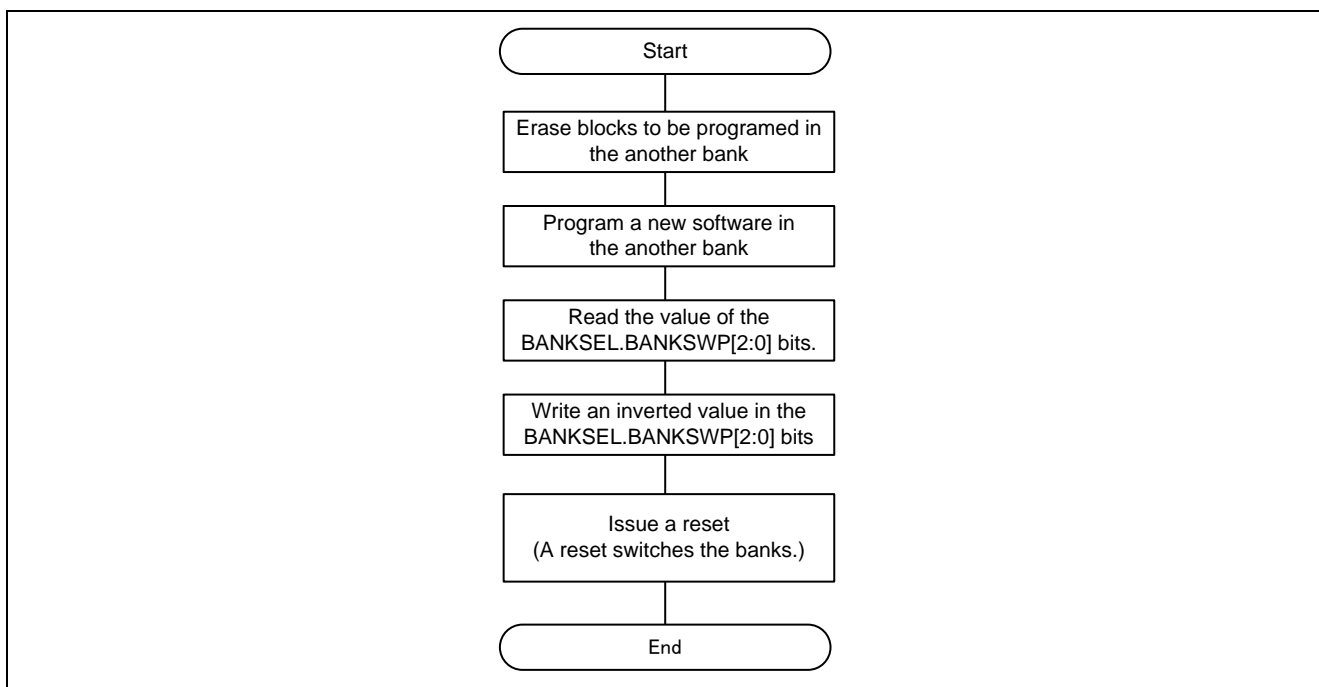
Start

Erase blocks to be programed in the another bank

Program a new software in the another bank

Read the value of the BANKSEL.BANKSWP[2:0] bits.

Write an inverted value in the BANKSEL.BANKSWP[2:0] bits

Issue a reset
(A reset switches the banks.)

End